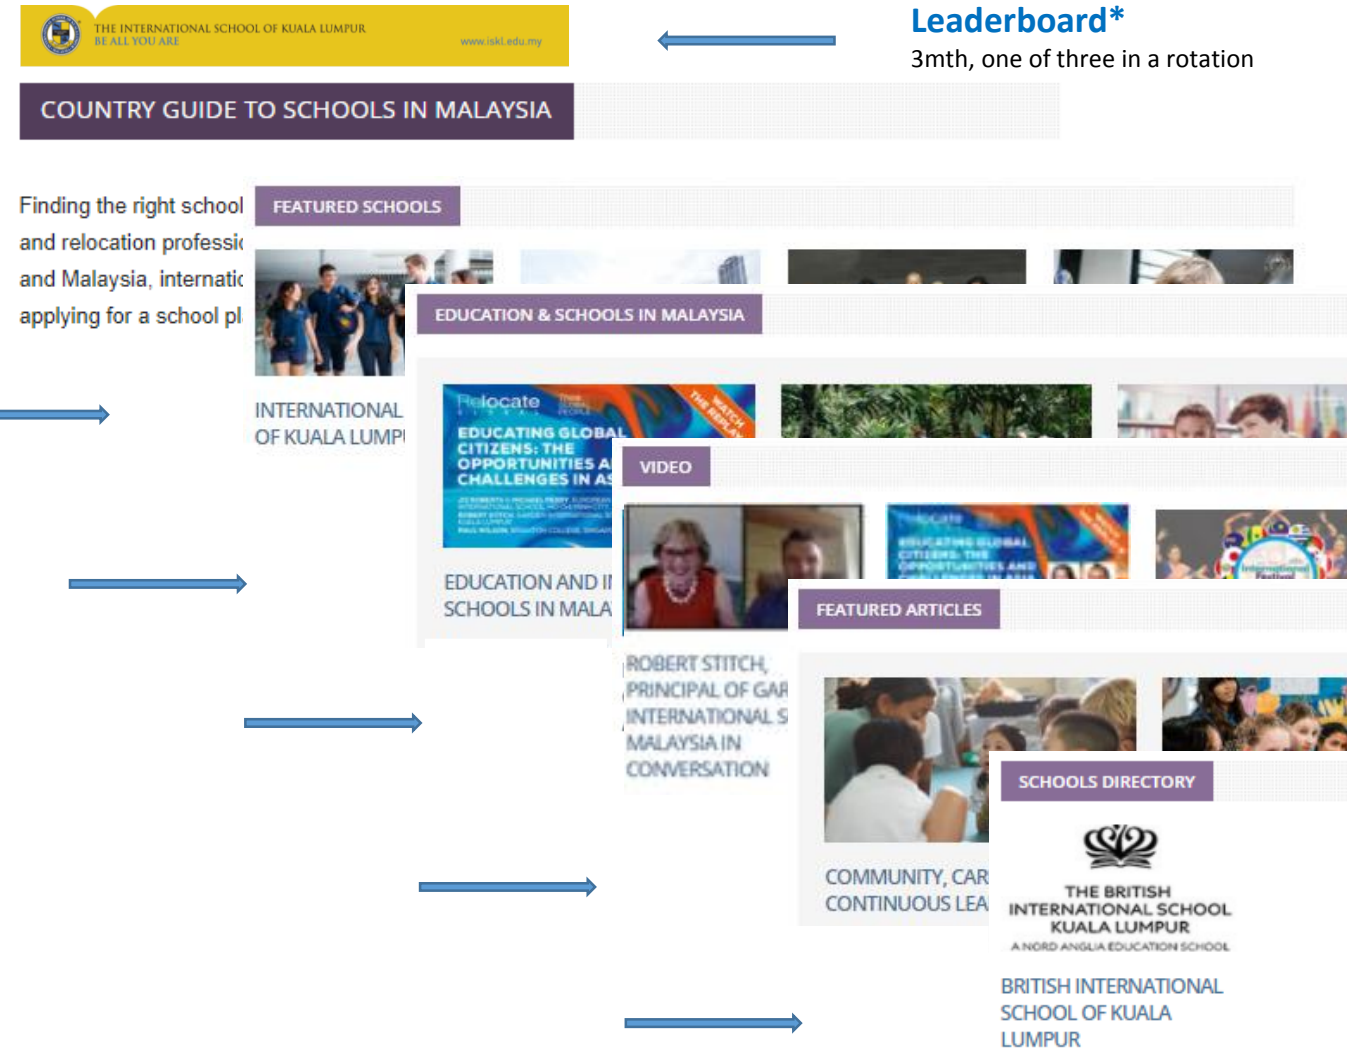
THE INTERNATIONAL SCHOOL OF KUALA LUMPUR
BE ALL YOU ARE
www.iskl.edu.my

Leaderboard*
3mth, one of three in a rotation

COUNTRY GUIDE TO SCHOOLS IN MALAYSIA

Finding the right school and relocation professi and Malaysia, internatic applying for a school pl

FEATURED SCHOOLS

INTERNATIONAL OF KUALA LUMP

EDUCATION & SCHOOLS IN MALAYSIA

Relocate
THE WATCH THE REPLAY
EDUCATING GLOBAL CITIZENS: THE OPPORTUNITIES A CHALLENGES IN AS

EDUCATION AND I SCHOOLS IN MALA

VIDEO

ROBERT STITCH, PRINCIPAL OF GAR INTERNATIONAL S MALAYSIA IN CONVERSATION

FEATURED ARTICLES

COMMUNITY, CAR CONTINUOUS LEA

SCHOOLS DIRECTORY

THE BRITISH INTERNATIONAL SCHOOL KUALA LUMPUR
A NORD ANGLIA EDUCATION SCHOOL

BRITISH INTERNATIONAL SCHOOL OF KUALA LUMPUR